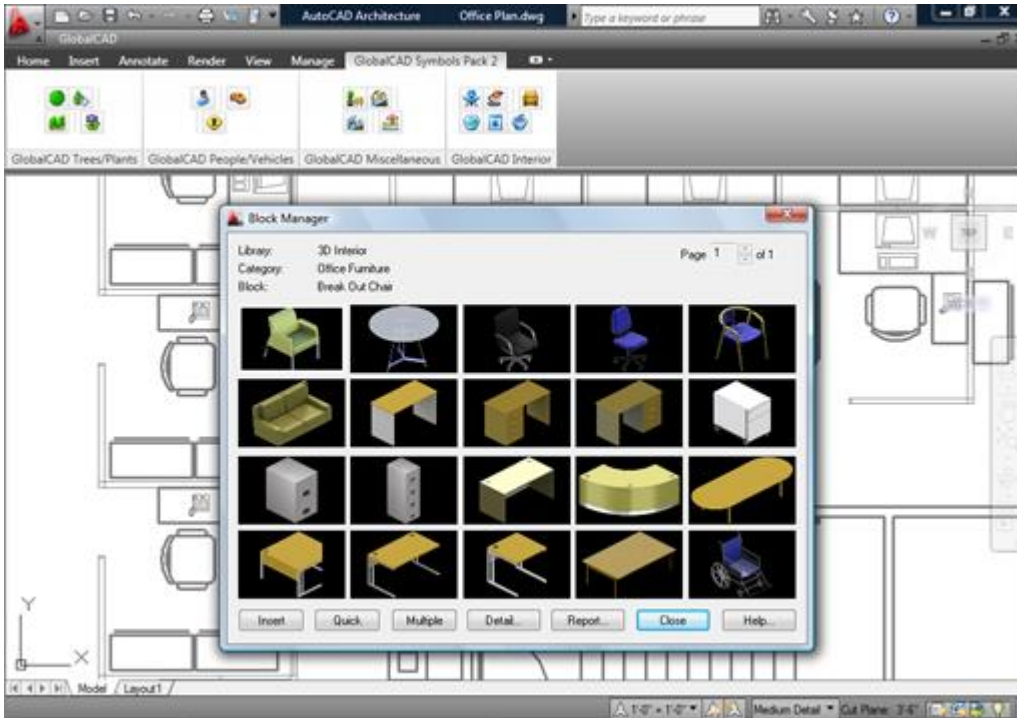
AutoCAD Architecture Office Plan.dwg Type a keyword or phrase

GlobalCAD

Home Insert Annotate Render View Manage GlobalCAD Symbols Pack 2

GlobalCAD Trees/Plants GlobalCAD People/Vehicles GlobalCAD Miscellaneous GlobalCAD Interior

Block Manager

Library: 3D Interior
Category: Office Furniture
Block: Break Out Chair

Page 1 of 1

Insert Quick Multiple Detail... Report... Close Help...

W TOP

Y

X

Model Layout1

1'-0" = 1'-0" Medium Detail Cut Plane: 3'-6"